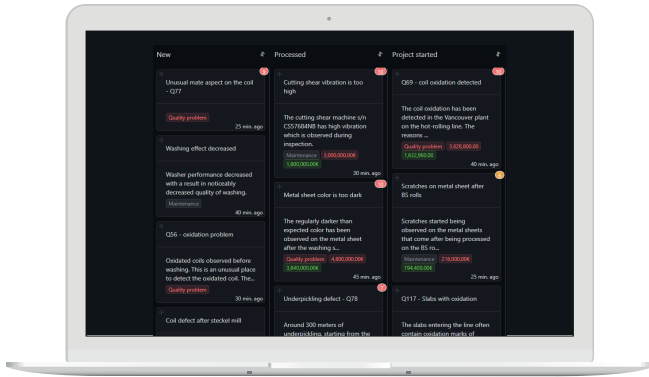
New

Unusual mate aspect on the coil - Q77

Quality problem

25 min. ago

Washing effect decreased

Washer performance decreased with a result in noticeably decreased quality of washing.

Maintenance

40 min. ago

Q56 - oxidation problem

Oxidated coils observed before washing. This is an unusual place to detect the oxidated coil. The...

Quality problem

30 min. ago

Coil defect after steckel mill

Processed

Cutting shear vibration is too high

The cutting shear machine s/n CS57684NB has high vibration which is observed during inspection.

Maintenance 2,000,000.00€ 1,800,000.00€

30 min. ago

Metal sheet color is too dark

The regularly darker than expected color has been observed on the metal sheet after the washing s...

Quality problem 4,800,000.00€ 3,840,000.00€

45 min. ago

Underpickling defect - Q78

Around 300 meters of underpickling, starting from the

Project started

Q69 - coil oxidation detected

The coil oxidation has been detected in the Vancouver plant on the hot-rolling line. The reasons ...

Quality problem 2,028,000.00 1,622,960.00

40 min. ago

Scratches on metal sheet after BS rolls

Scratches started being observed on the metal sheets that come after being processed on the BS ro...

Maintenance 218,000.00€ 194,400.00€

25 min. ago

Q117 - Slabs with oxidation

The slabs entering the line often contain oxidation marks of